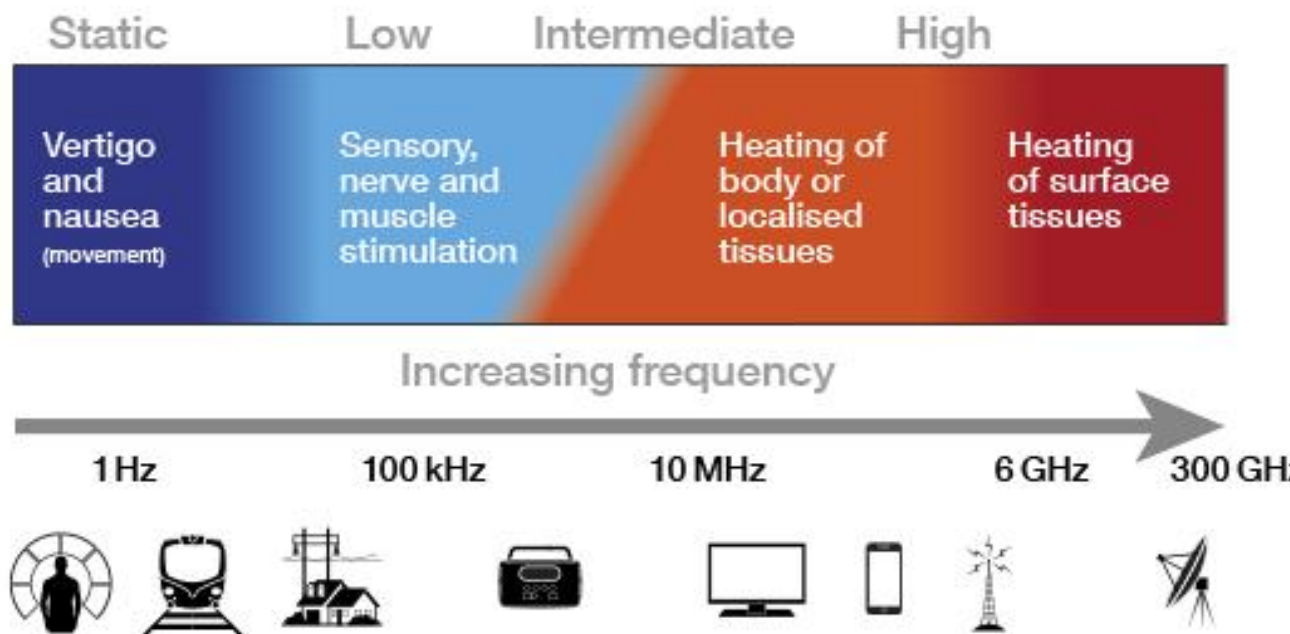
Static Low Intermediate High

Vertigo and nausea (movement)

Sensory, nerve and muscle stimulation

Heating of body or localised tissues

Heating of surface tissues

Increasing frequency

1 Hz 100 kHz 10 MHz 6 GHz 300 GH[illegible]